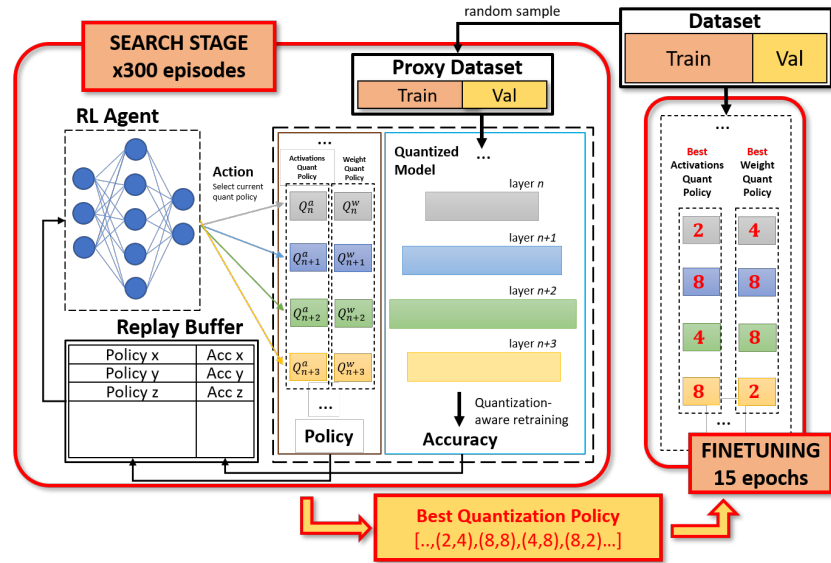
random sample

Dataset

Train | Val

SEARCH STAGE
x300 episodes

Proxy Dataset

Train | Val

RL Agent

Action
Select current quant policy

...

Activations Quant Policy

Weight Quant Policy

$Q_n^a$ $Q_n^w$

$Q_{n+1}^a$ $Q_{n+1}^w$

$Q_{n+2}^a$ $Q_{n+2}^w$

$Q_{n+3}^a$ $Q_{n+3}^w$

...

Policy

Quantized Model

...

layer n

layer n+1

layer n+2

layer n+3

Quantization-aware retraining

Accuracy

Replay Buffer

| Policy x | Acc x |
|---|---|
| Policy y | Acc y |
| Policy z | Acc z |
| | |

...

Best Activations Quant Policy

Best Weight Quant Policy

2 4

8 8

4 8

8 2

...

FINETUNING
15 epochs

Best Quantization Policy
[...,(2,4),(8,8),(4,8),(8,2)...]